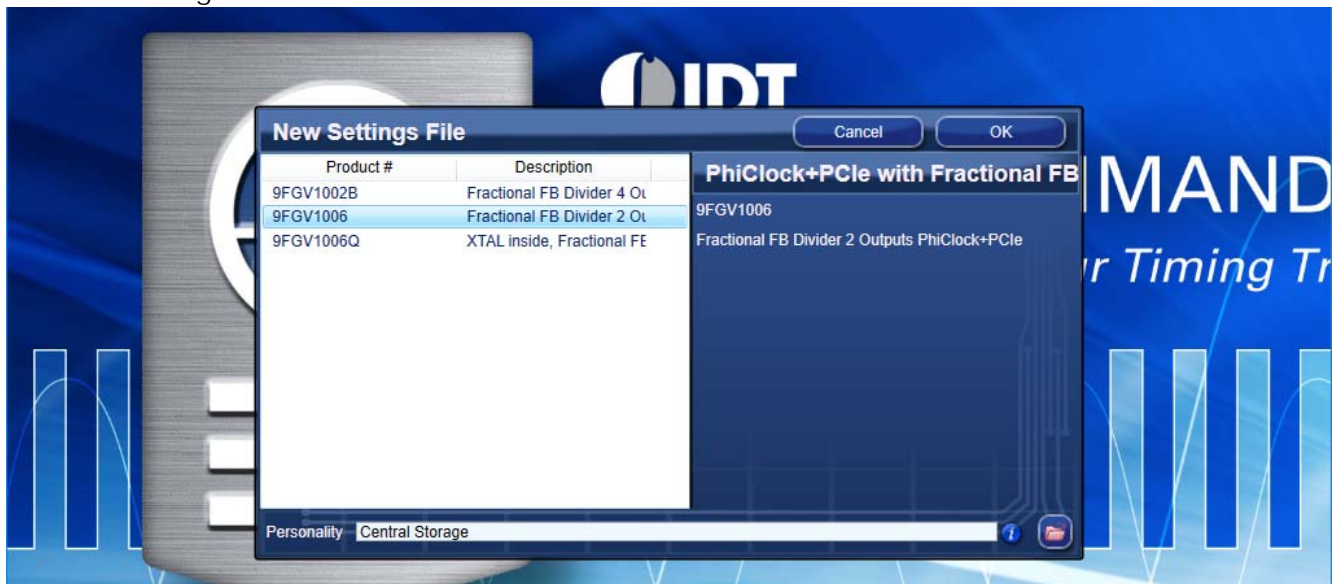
IDT

New Settings File

Cancel

OK

| Product # | Description |
|---|---|
| 9FGV1002B | Fractional FB Divider 4 Ou |
| 9FGV1006 | Fractional FB Divider 2 Ou |
| 9FGV1006Q | XTAL inside, Fractional FE |

PhiClock+PCIe with Fractional FB

9FGV1006

Fractional FB Divider 2 Outputs PhiClock+PCIe

MAND

r Timing Tr

Personality Central Storage